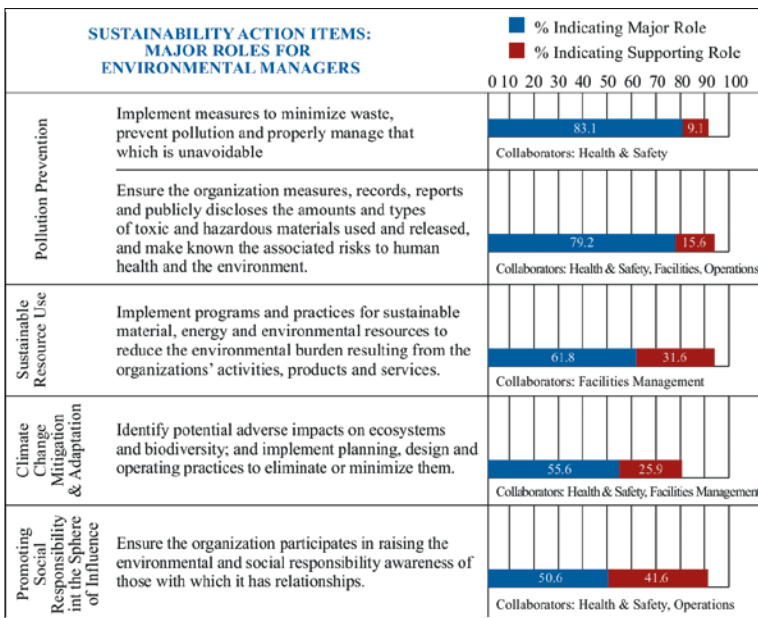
SUSTAINABILITY ACTION ITEMS: MAJOR ROLES FOR ENVIRONMENTAL MANAGERS

% Indicating Major Role
% Indicating Supporting Role

0 10 20 30 40 50 60 70 80 90 100

Pollution Prevention

Implement measures to minimize waste, prevent pollution and properly manage that which is unavoidable

83.1
9.1
Collaborators: Health & Safety

Ensure the organization measures, records, reports and publicly discloses the amounts and types of toxic and hazardous materials used and released, and make known the associated risks to human health and the environment.

79.2
15.6
Collaborators: Health & Safety, Facilities, Operations

Sustainable Resource Use

Implement programs and practices for sustainable material, energy and environmental resources to reduce the environmental burden resulting from the organizations' activities, products and services.

61.8
31.6
Collaborators: Facilities Management

Climate Change Mitigation & Adaptation

Identify potential adverse impacts on ecosystems and biodiversity; and implement planning, design and operating practices to eliminate or minimize them.

55.6
25.9
Collaborators: Health & Safety, Facilities Management

Promoting Social Responsibility int the Sphere of Influence

Ensure the organization participates in raising the environmental and social responsibility awareness of those with which it has relationships.

50.6
41.6
Collaborators: Health & Safety, Operations